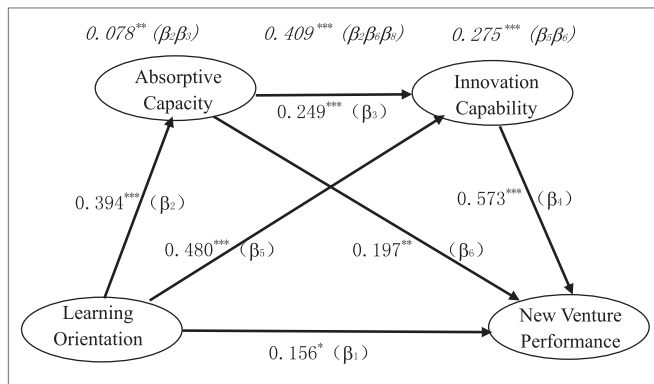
$0.078^{**}$ $(\beta_2\beta_3)$ $0.409^{***}$ $(\beta_2\beta_6\beta_8)$ $0.275^{***}$ $(\beta_5\beta_6)$

Absorptive Capacity

Innovation Capability

$0.249^{***}$ $(\beta_3)$

$0.394^{***}$ $(\beta_2)$

$0.573^{***}$ $(\beta_4)$

$0.480^{***}$ $(\beta_5)$

$0.197^{**}$ $(\beta_6)$

Learning Orientation

New Venture Performance

$0.156^{*}$ $(\beta_1)$